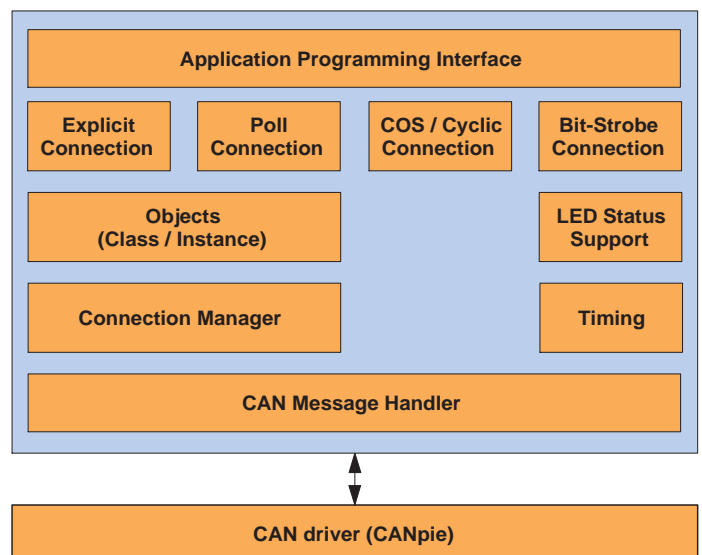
Application Programming Interface

Explicit Connection

Poll Connection

COS / Cyclic Connection

Bit-Strobe Connection

Objects (Class / Instance)

LED Status Support

Connection Manager

Timing

CAN Message Handler

CAN driver (CANpie)